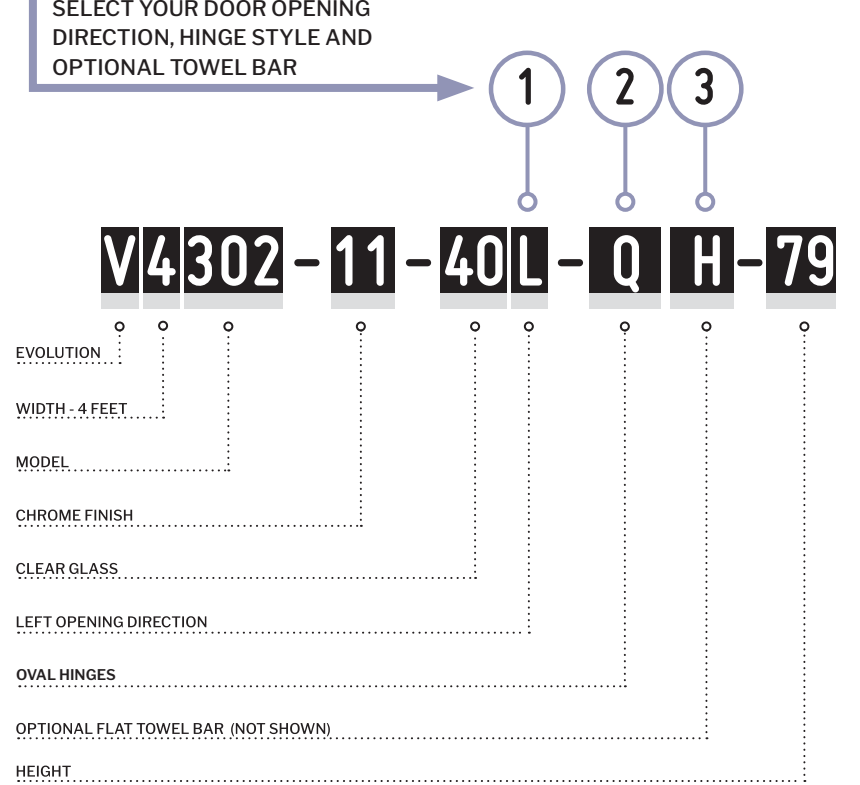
SELECT YOUR DOOR OPENING DIRECTION, HINGE STYLE AND OPTIONAL TOWEL BAR

1 2 3

V 4 302 - 11 - 40 L - Q H - 79

EVOLUTION

WIDTH - 4 FEET

MODEL

CHROME FINISH

CLEAR GLASS

LEFT OPENING DIRECTION

OVAL HINGES

OPTIONAL FLAT TOWEL BAR (NOT SHOWN)

HEIGHT